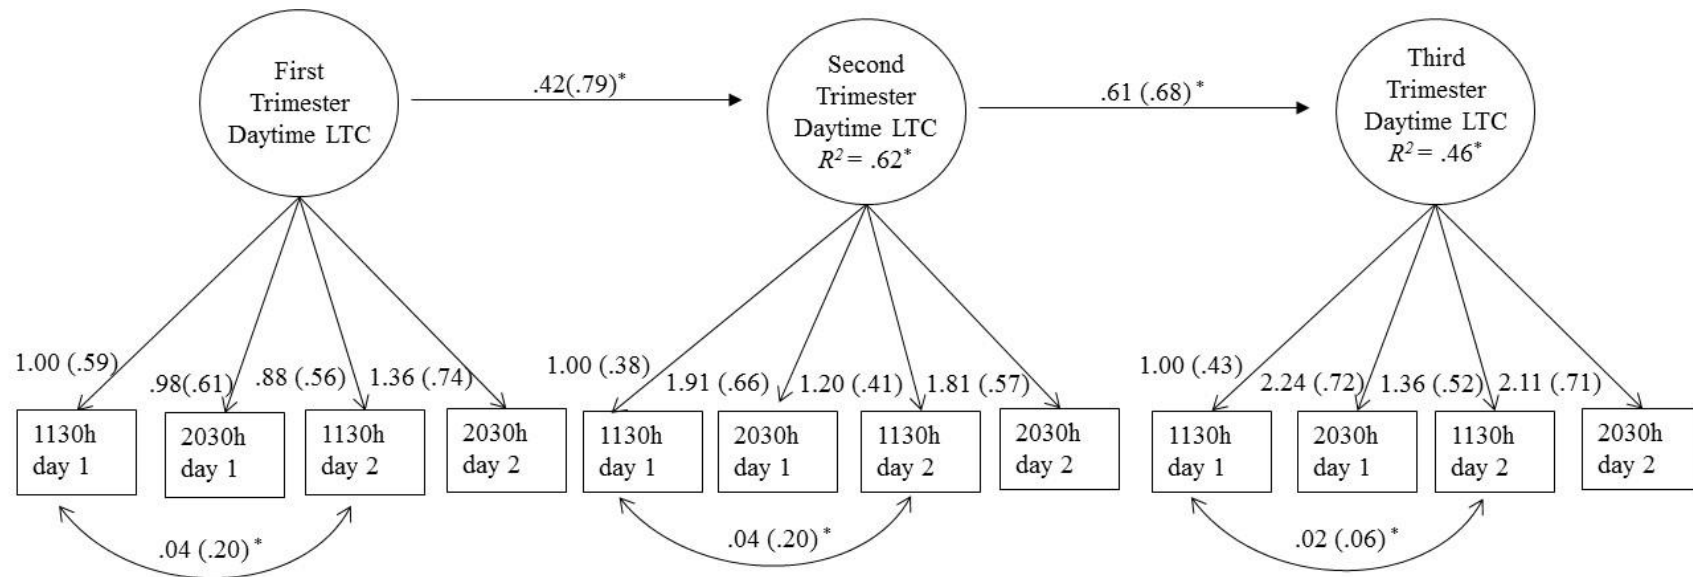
First Trimester Daytime LTC

.42(.79)*

Second Trimester Daytime LTC $R^2 = .62^*$

.61 (.68)*

Third Trimester Daytime LTC $R^2 = .46^*$

1.00 (.59)
.98(.61)
.88 (.56)
1.36 (.74)

1.00 (.38)
1.91 (.66)
1.20 (.41)
1.81 (.57)

1.00 (.43)
2.24 (.72)
1.36 (.52)
2.11 (.71)

1130h day 1
2030h day 1
1130h day 2
2030h day 2

1130h day 1
2030h day 1
1130h day 2
2030h day 2

1130h day 1
2030h day 1
1130h day 2
2030h day 2

.04 (.20)*

.04 (.20)*

.02 (.06)*